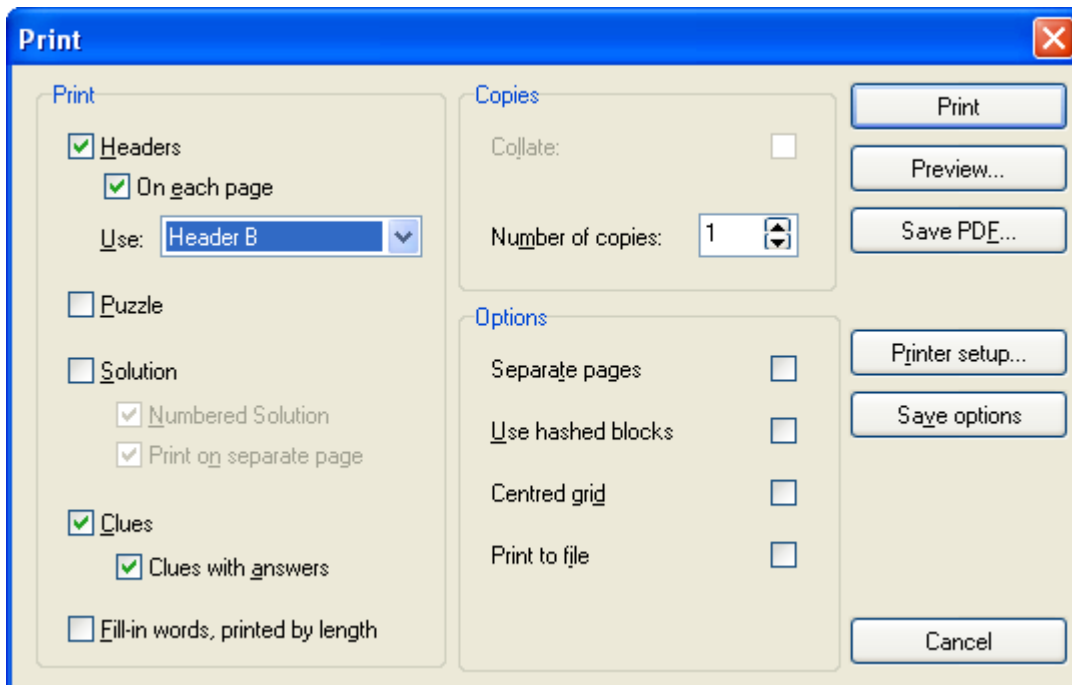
Print

Print

Headers

On each page

Use: Header B

Puzzle

Solution

Numbered Solution

Print on separate page

Clues

Clues with answers

Fill-in words, printed by length

Copies

Collate:

Number of copies: 1

Options

Separate pages

Use hashed blocks

Centred grid

Print to file

Print

Preview...

Save PDF...

Printer setup...

Save options

Cancel